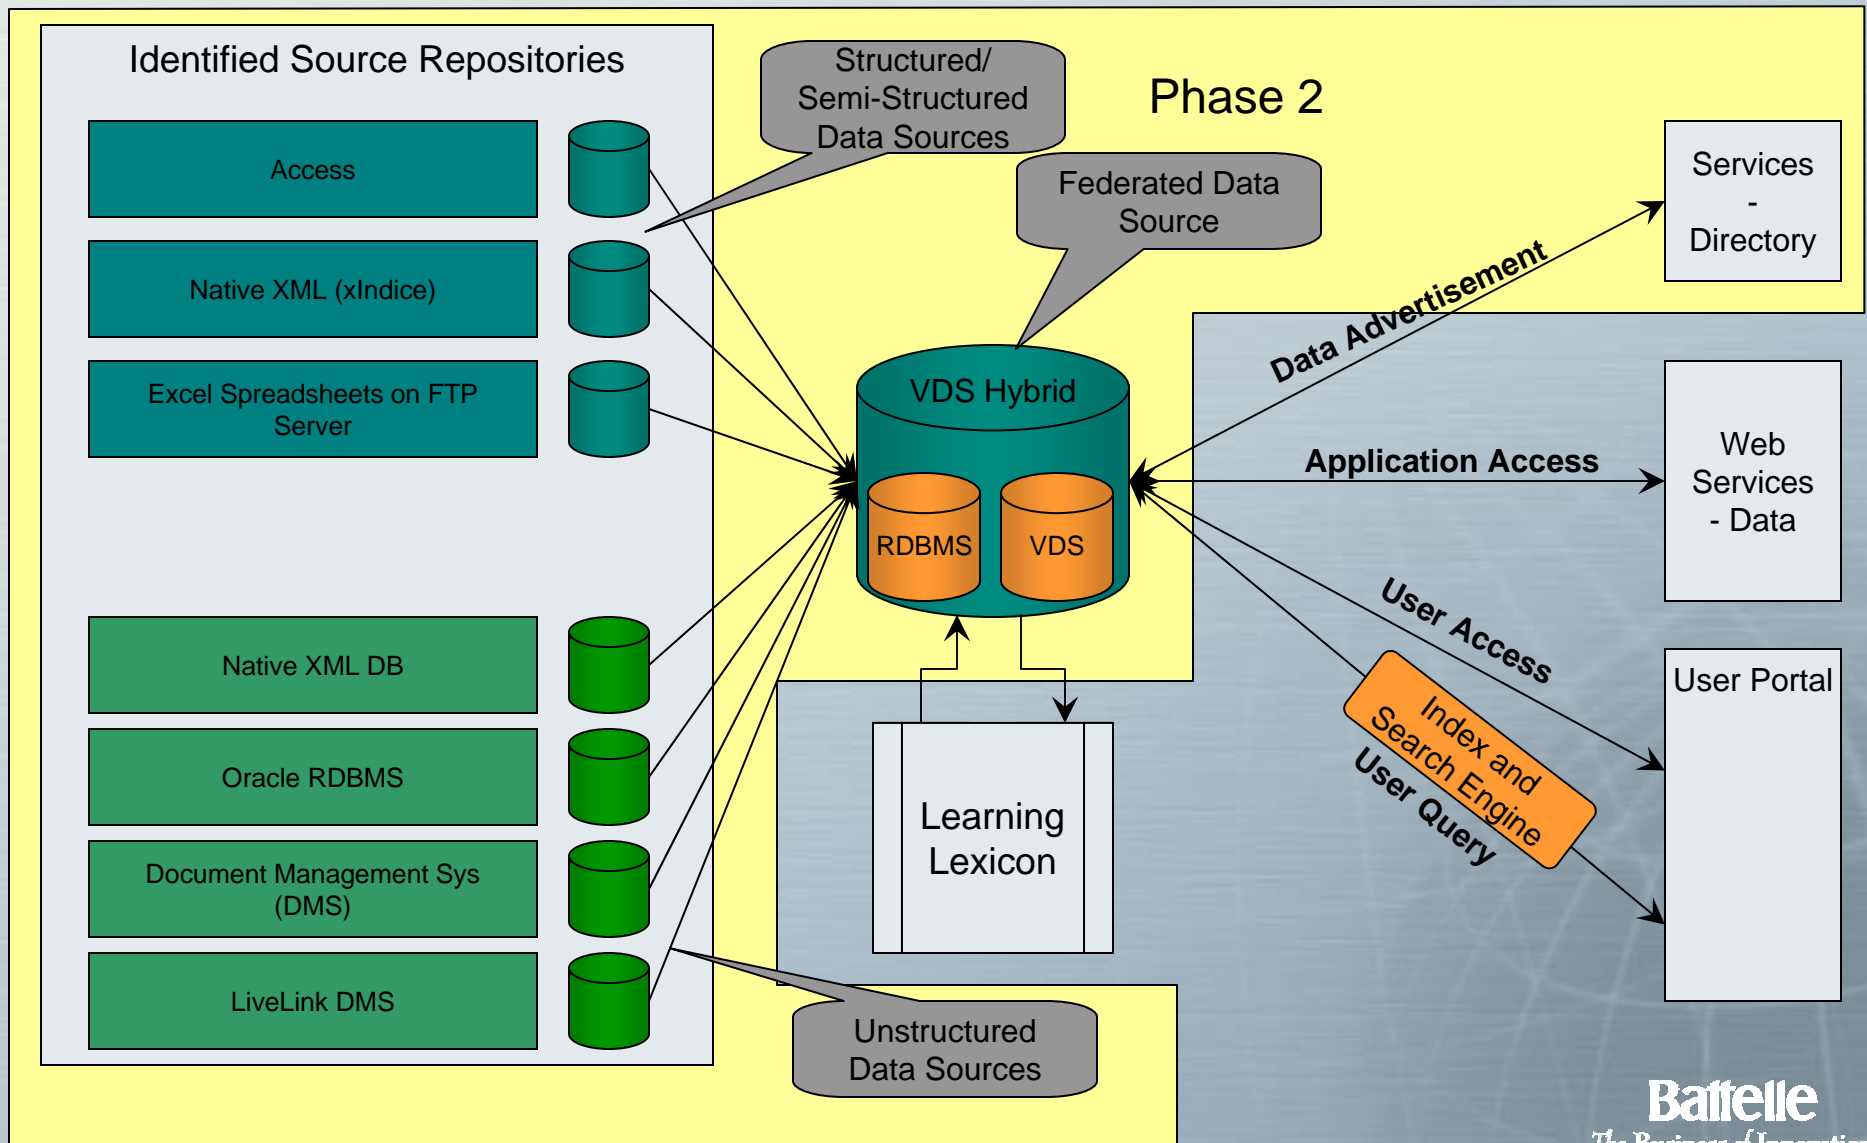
Identified Source Repositories

Access

Native XML (xIndice)

Excel Spreadsheets on FTP Server

Native XML DB

Oracle RDBMS

Document Management Sys (DMS)

LiveLink DMS

Structured/ Semi-Structured Data Sources

Phase 2

Federated Data Source

VDS Hybrid

RDBMS

VDS

Learning Lexicon

Unstructured Data Sources

Services - Directory

Data Advertisement

Application Access

Web Services - Data

User Access

Index and Search Engine

User Query

User Portal

Battelle

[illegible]